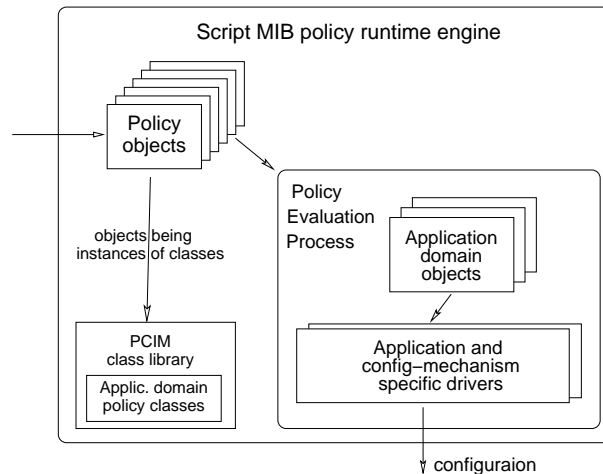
Script MIB policy runtime engine

Policy objects

objects being instances of classes

PCIM class library

Applic. domain policy classes

Policy Evaluation Process

Application domain objects

Application and config–mechanism specific drivers

configuraion